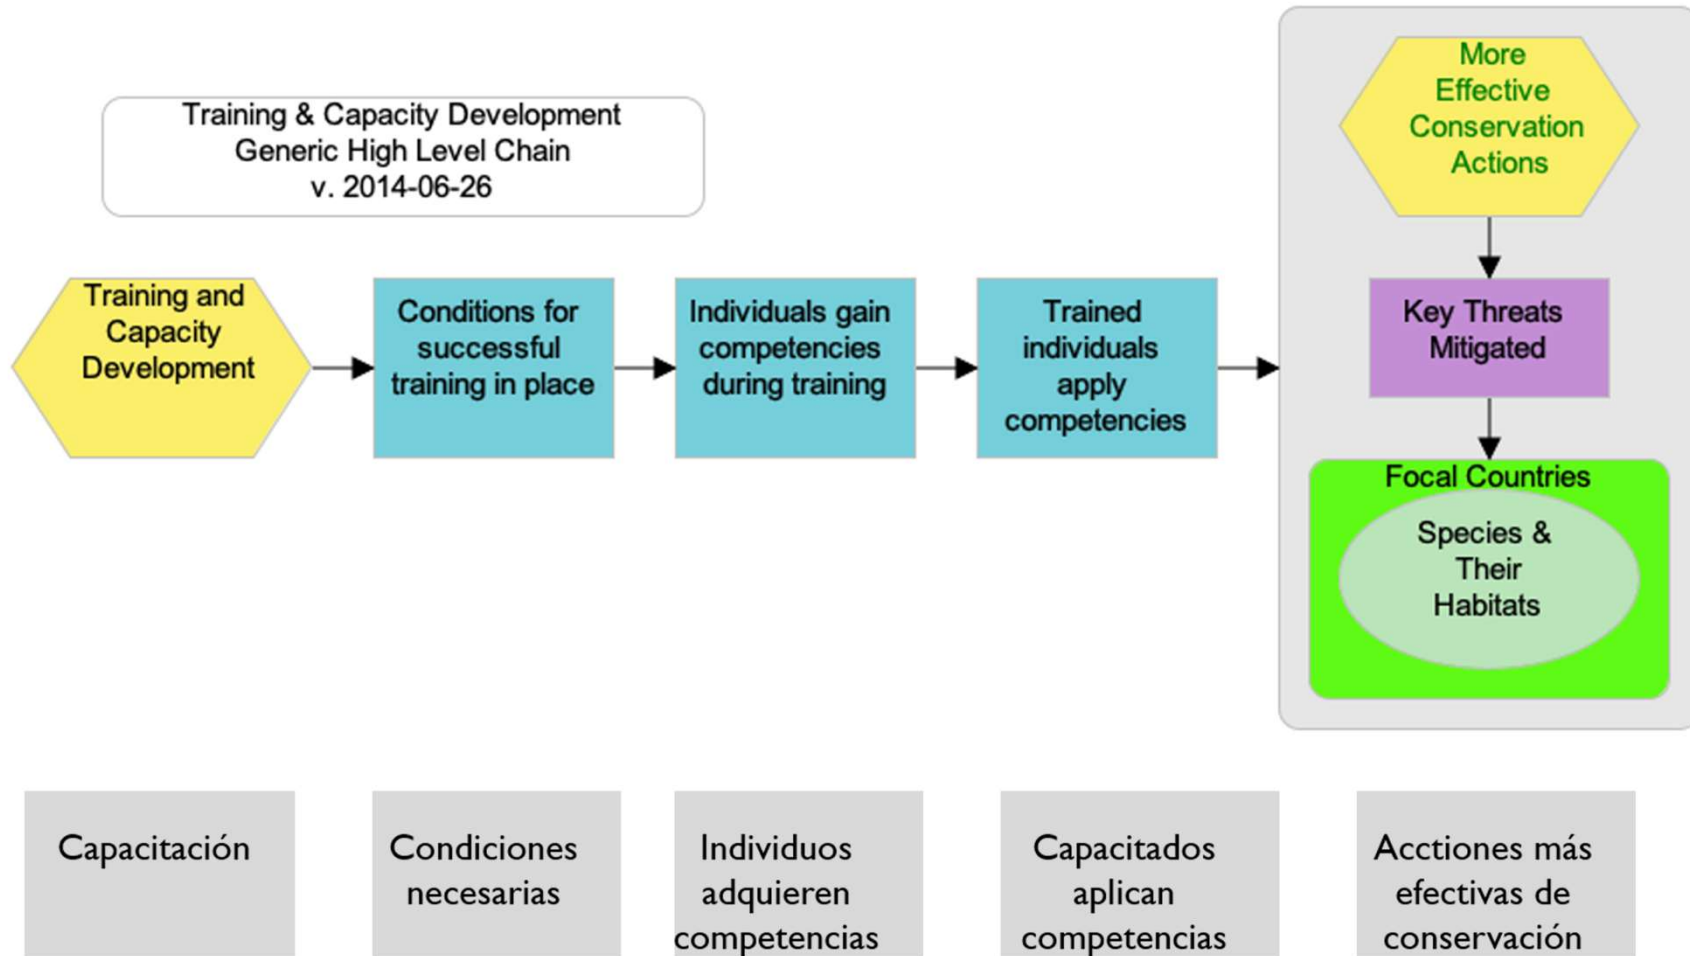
Training & Capacity Development
Generic High Level Chain
v. 2014-06-26

Training and Capacity Development

Conditions for successful training in place

Individuals gain competencies during training

Trained individuals apply competencies

More Effective Conservation Actions

Key Threats Mitigated

Focal Countries

Species & Their Habitats

Capacitación

Condiciones necesarias

Individuos adquieren competencias

Capacitados aplican competencias

Acctiones más efectivas de conservación